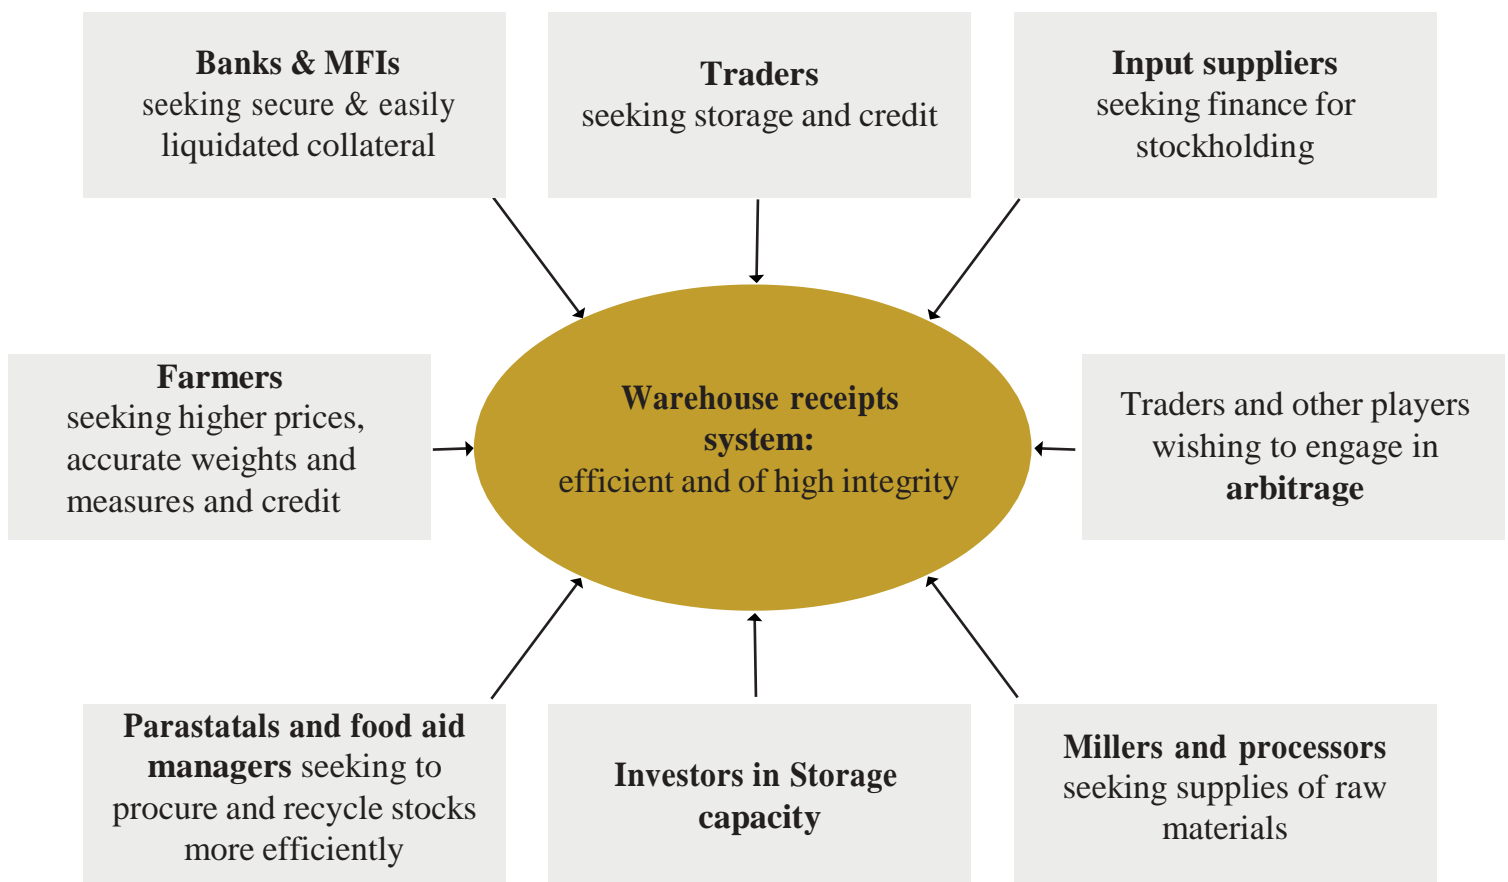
Banks & MFIs
seeking secure & easily liquidated collateral

Traders
seeking storage and credit

Input suppliers
seeking finance for stockholding

Farmers
seeking higher prices, accurate weights and measures and credit

Warehouse receipts system:
efficient and of high integrity

Traders and other players wishing to engage in arbitrage

Parastatals and food aid managers seeking to procure and recycle stocks more efficiently

Investors in Storage capacity

Millers and processors
seeking supplies of raw materials